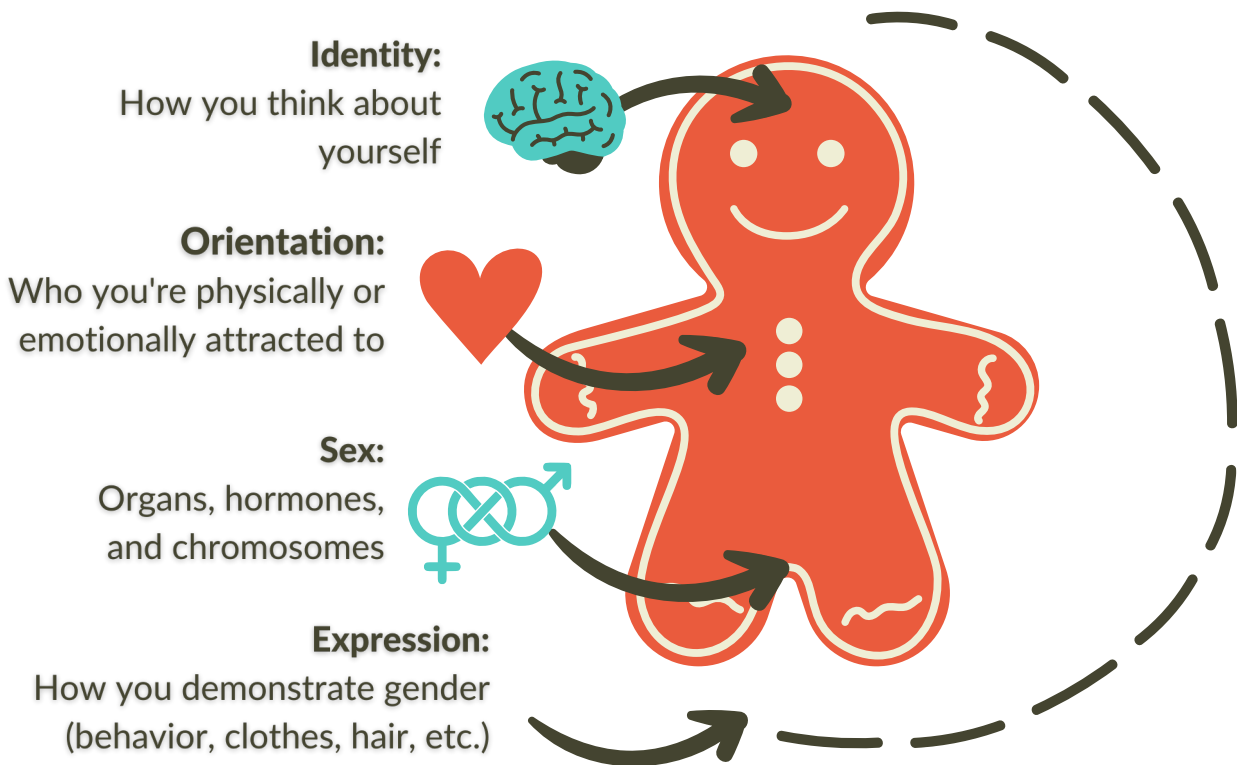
Identity:
How you think about yourself

Orientation:
Who you're physically or emotionally attracted to

Sex:
Organs, hormones, and chromosomes

Expression:
How you demonstrate gender (behavior, clothes, hair, etc.)